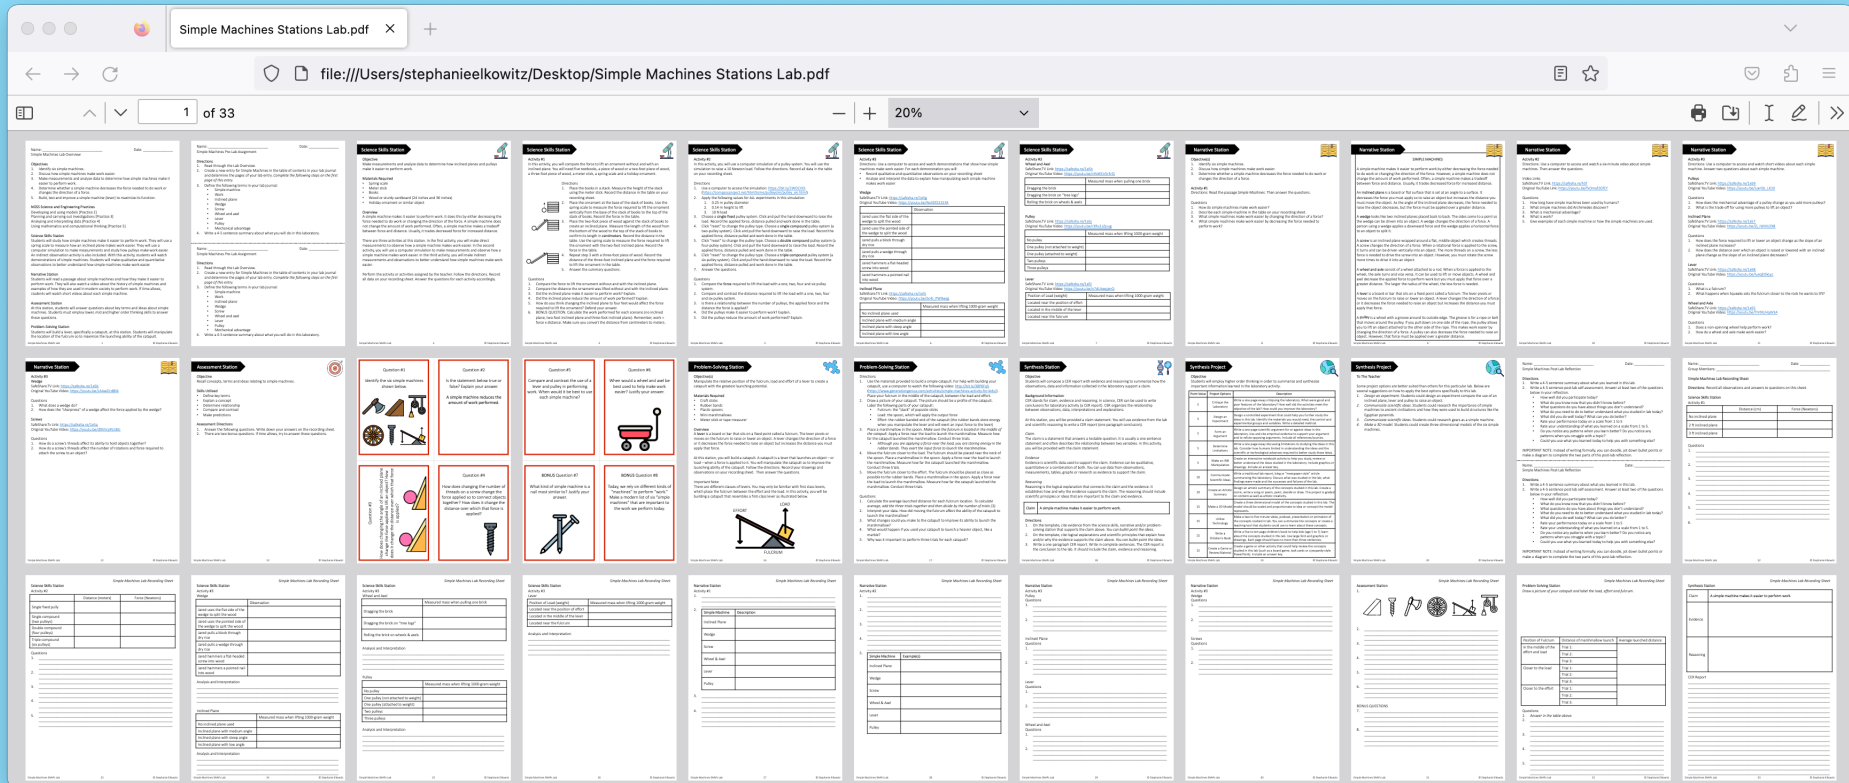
Simple Machines Stations Lab.pdf

file:///Users/stephanieelkowitz/Desktop/Simple Machines Stations Lab.pdf

1 of 33

20%

Science Skills Station

Science Skills Station

Science Skills Station

Science Skills Station

Science Skills Station

Narrative Station

Narrative Station

Narrative Station

Narrative Station

Narrative Station

Assessment Station

Question #1
Identify the six simple machines shown below.

Question #2
Is the statement below true or false? Explain your answer.
A simple machine reduces the amount of work performed.

Question #3
Compare and contrast the use of a lever and pulley in performing work. When would it be best to use each simple machine?

Question #4
What would a wheel and axel be best used to help make work easier? Justify your answer.

Question #5

Question #6
How does changing the number of threads on a screw change the force applied as to connect objects together? How does it change the distance over which that force is applied?

BONUS Question #7
What kind of simple machine is a nail most similar to? Justify your answer.

BONUS Question #8
Today we rely on different kinds of "machines" to perform "work." What is the role of "simple machines" that are important to the work we perform today.

Problem-Solving Station

Problem-Solving Station

Synthesis Station

Synthesis Project

Synthesis Project

Simple Machines Lab Recording Sheet